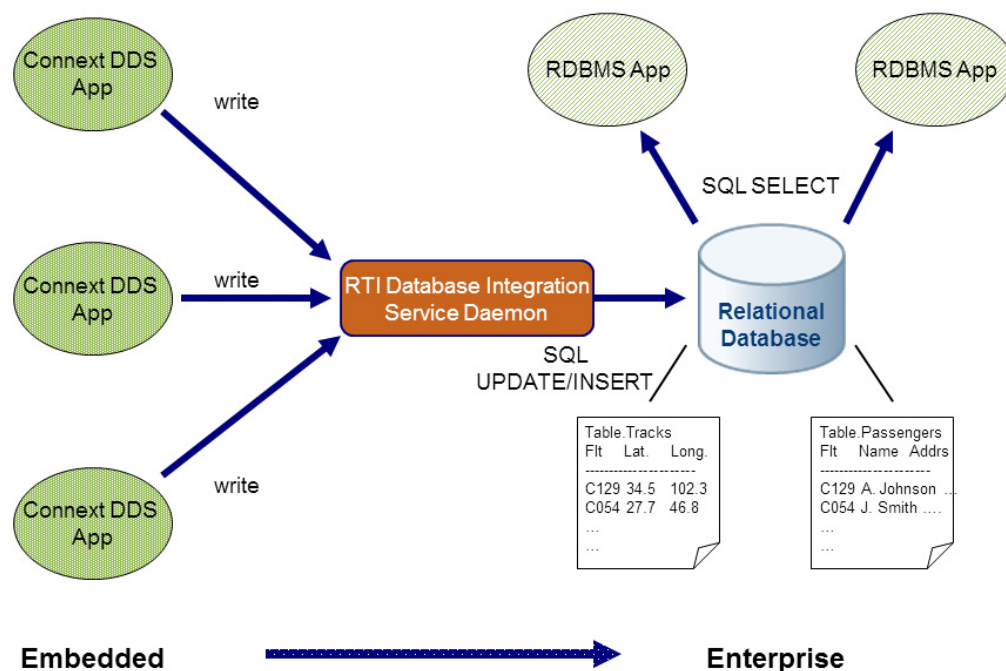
Connext DDS App

write

Connext DDS App

write

Connext DDS App

write

RTI Database Integration Service Daemon

SQL UPDATE/INSERT

RDBMS App

RDBMS App

SQL SELECT

Relational Database

Table.Tracks
Flt Lat. Long.
----------------------
C129 34.5 102.3
C054 27.7 46.8
…
…

Table.Passengers
Flt Name Addrs
----------------------
C129 A. Johnson …
C054 J. Smith ….
…
…

Embedded

Enterprise